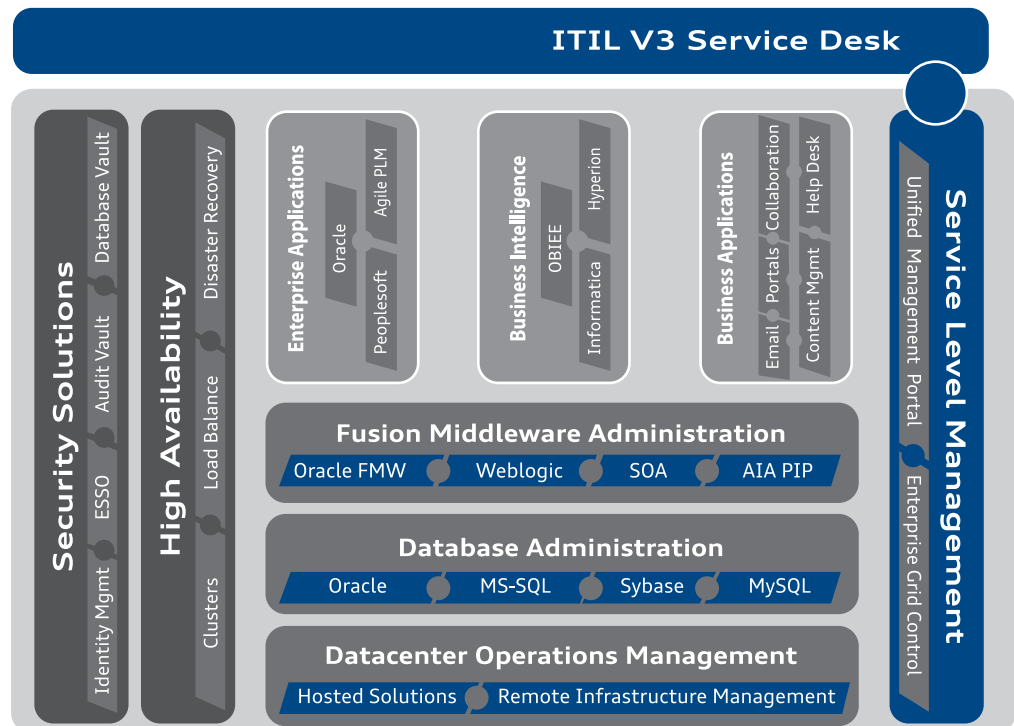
ITIL V3 Service Desk

Security Solutions
Identity Mgmt
ESSO
Audit Vault
Database Vault

High Availability
Clusters
Load Balance
Disaster Recovery

Enterprise Applications
Oracle
Peoplesoft
Agile PLM

Business Intelligence
OBIEE
Informatica
Hyperion

Business Applications
Email
Portals
Collaboration
Content Mgmt
Help Desk

Fusion Middleware Administration
Oracle FMW
Weblogic
SOA
AIA PIP

Database Administration
Oracle
MS-SQL
Sybase
MySQL

Datacenter Operations Management
Hosted Solutions
Remote Infrastructure Management

Service Level Management
Unified Management Portal
Enterprise Grid Control